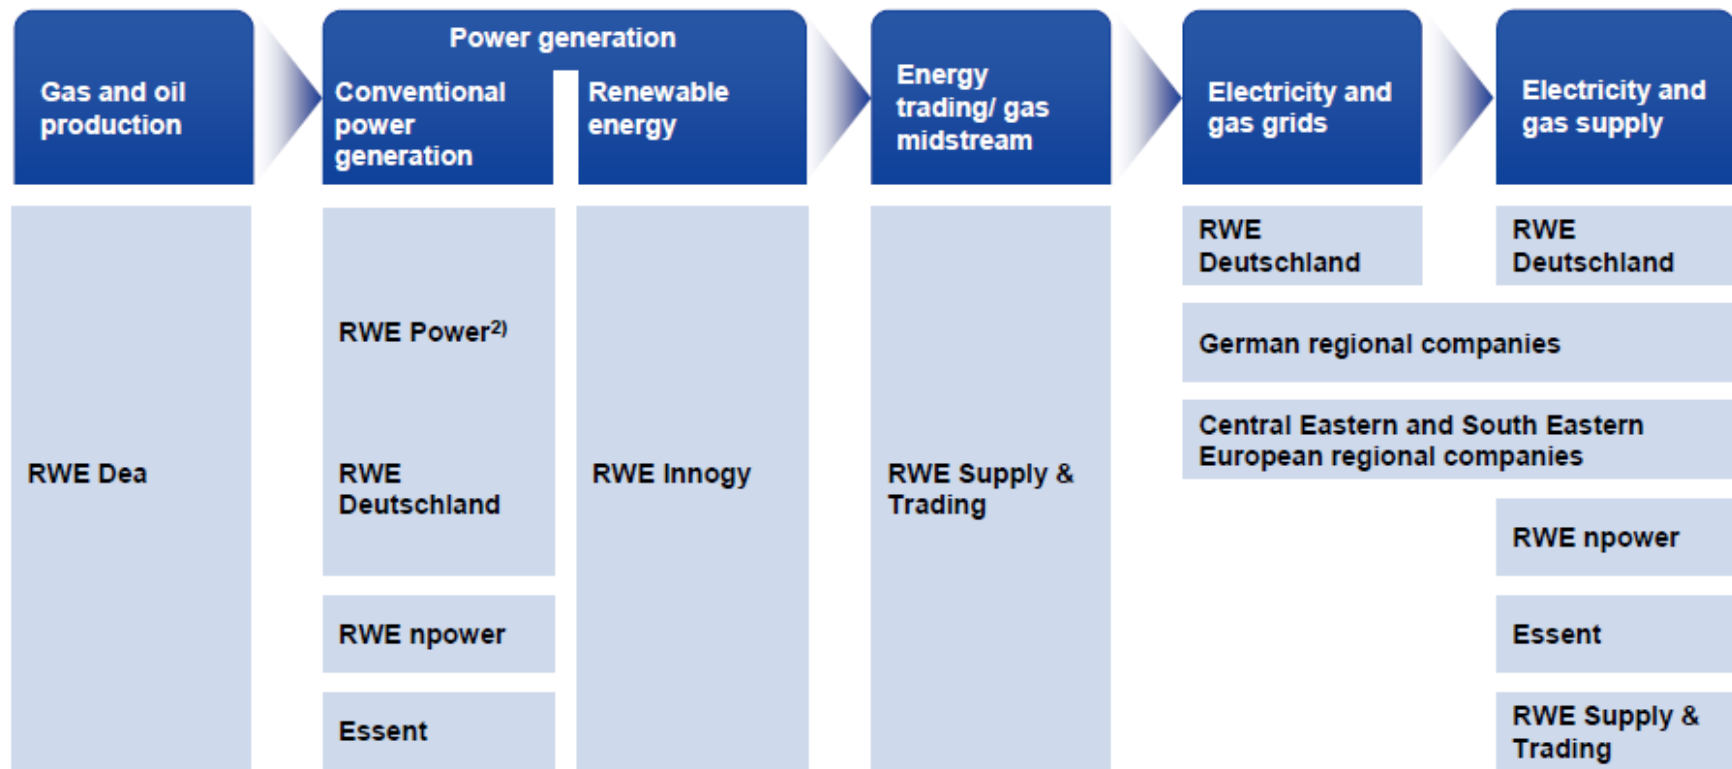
Gas and oil production

Power generation

Conventional power generation

Renewable energy

Energy trading/ gas midstream

Electricity and gas grids

Electricity and gas supply

RWE Dea

RWE Power$^{2)}$

RWE Deutschland

RWE npower

Essent

RWE Innogy

RWE Supply & Trading

RWE Deutschland

RWE Deutschland

German regional companies

Central Eastern and South Eastern European regional companies

RWE npower

Essent

RWE Supply & Trading